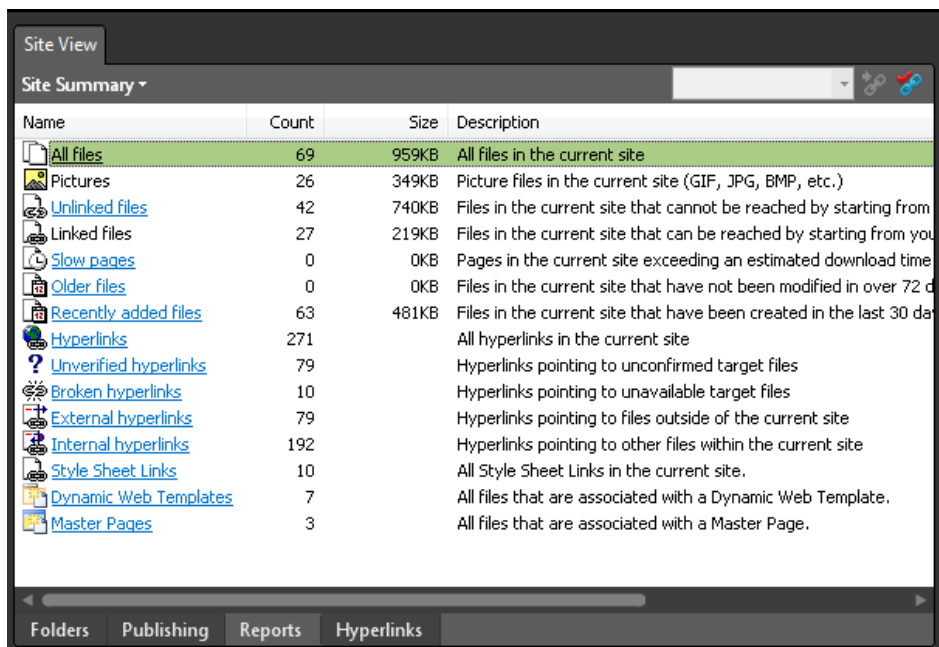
Site View

Site Summary ▾

| Name | Count | Size | Description |
|---|---|---|---|
| All files | 69 | 959KB | All files in the current site |
| Pictures | 26 | 349KB | Picture files in the current site (GIF, JPG, BMP, etc.) |
| Unlinked files | 42 | 740KB | Files in the current site that cannot be reached by starting from |
| Linked files | 27 | 219KB | Files in the current site that can be reached by starting from you |
| Slow pages | 0 | 0KB | Pages in the current site exceeding an estimated download time |
| Older files | 0 | 0KB | Files in the current site that have not been modified in over 72 d |
| Recently added files | 63 | 481KB | Files in the current site that have been created in the last 30 da |
| Hyperlinks | 271 | | All hyperlinks in the current site |
| Unverified hyperlinks | 79 | | Hyperlinks pointing to unconfirmed target files |
| Broken hyperlinks | 10 | | Hyperlinks pointing to unavailable target files |
| External hyperlinks | 79 | | Hyperlinks pointing to files outside of the current site |
| Internal hyperlinks | 192 | | Hyperlinks pointing to other files within the current site |
| Style Sheet Links | 10 | | All Style Sheet Links in the current site. |
| Dynamic Web Templates | 7 | | All files that are associated with a Dynamic Web Template. |
| Master Pages | 3 | | All files that are associated with a Master Page. |

Folders Publishing Reports Hyperlinks